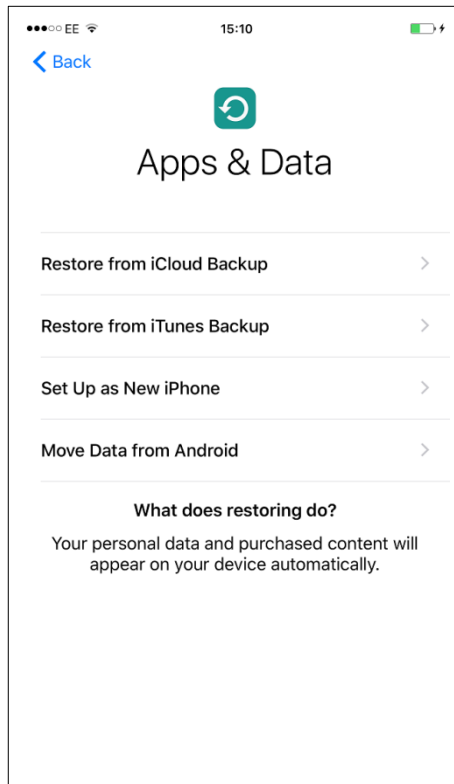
●●●○○ EE 15:10

Back

Apps & Data

Restore from iCloud Backup

Restore from iTunes Backup

Set Up as New iPhone

Move Data from Android

What does restoring do?

Your personal data and purchased content will appear on your device automatically.